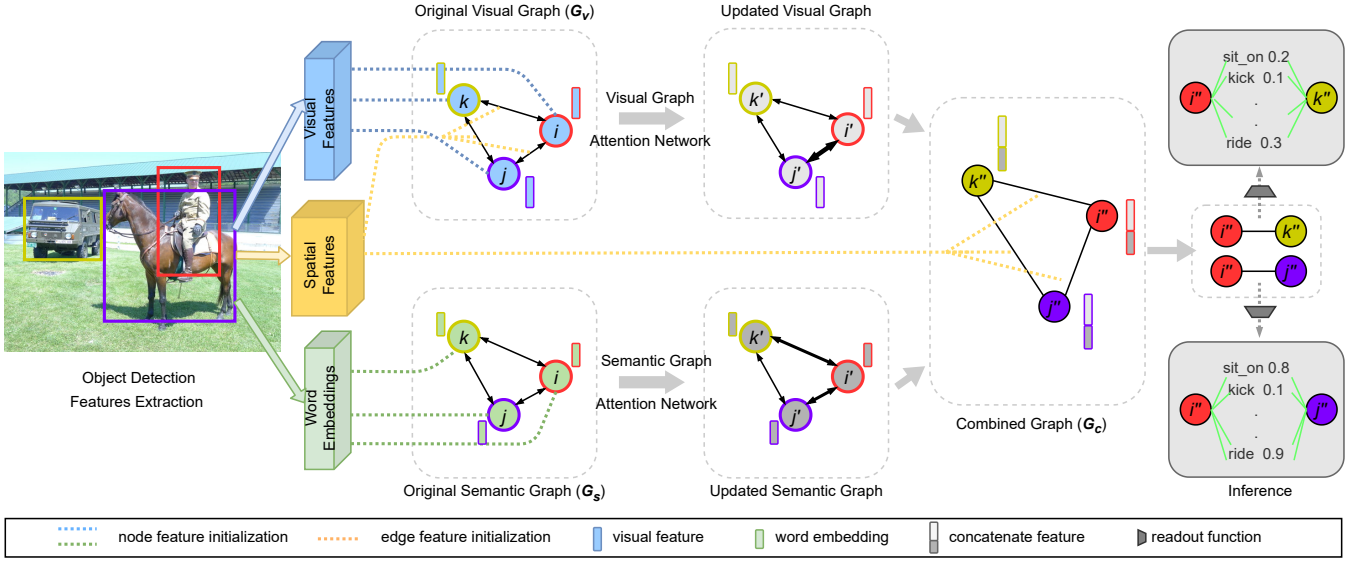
Original Visual Graph ($G_v$)

Updated Visual Graph

Visual Features

Spatial Features

Word Embeddings

$k$

$i$

$j$

Visual Graph Attention Network

$k'$

$i'$

$j'$

$k''$

$i''$

$j''$

sit_on 0.2
kick 0.1
.
.
ride 0.3

$i''$ $k''$

$i''$ $k''$

$i''$ $j''$

sit_on 0.8
kick 0.1
.
.
ride 0.9

$i''$ $j''$

Object Detection
Features Extraction

$k$

$i$

$j$

Semantic Graph Attention Network

$k'$

$i'$

$j'$

Combined Graph ($G_c$)

Inference

Original Semantic Graph ($G_s$)

Updated Semantic Graph

node feature initialization

edge feature initialization

visual feature

word embedding

concatenate feature

readout function